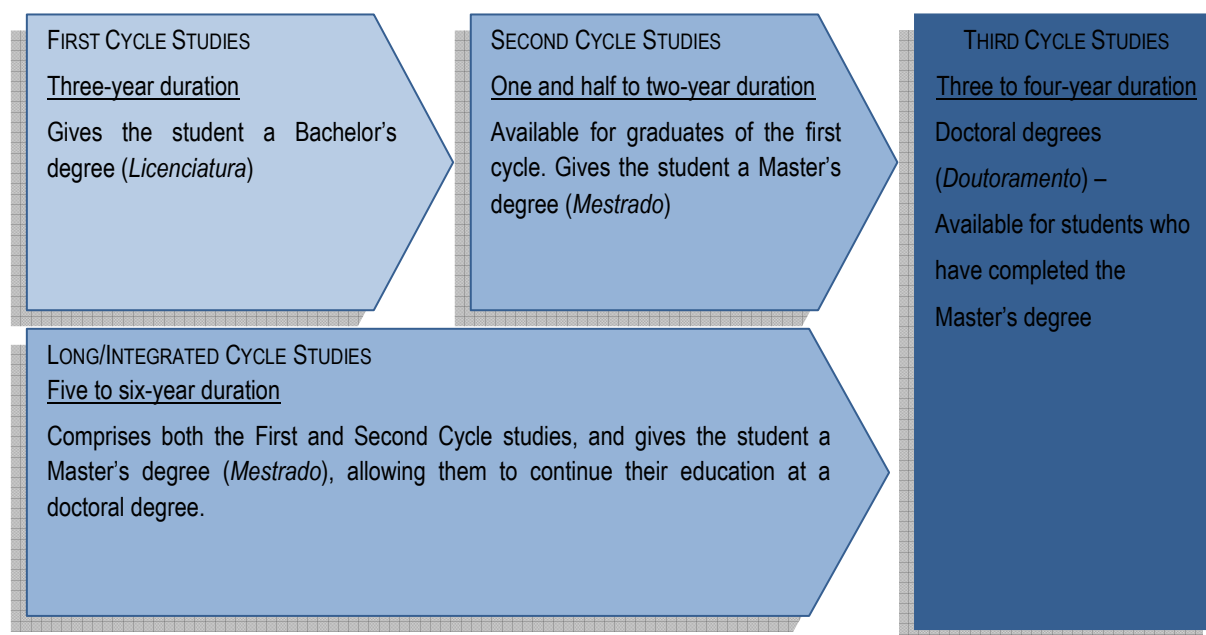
FIRST CYCLE STUDIES

Three-year duration

Gives the student a Bachelor's degree (Licenciatura)

SECOND CYCLE STUDIES

One and half to two-year duration

Available for graduates of the first cycle. Gives the student a Master's degree (Mestrado)

THIRD CYCLE STUDIES

Three to four-year duration

Doctoral degrees (Doutoramento) – Available for students who have completed the Master's degree

LONG/INTEGRATED CYCLE STUDIES

Five to six-year duration

Comprises both the First and Second Cycle studies, and gives the student a Master's degree (Mestrado), allowing them to continue their education at a doctoral degree.